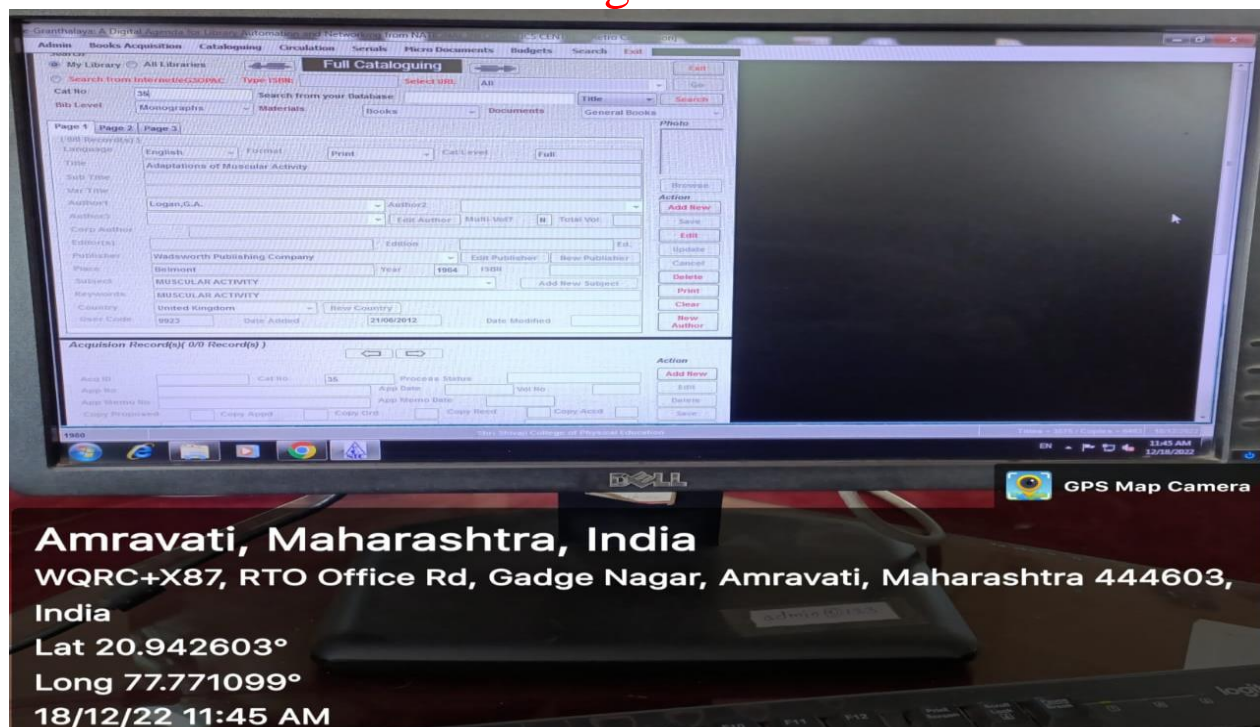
Granthalaya: A Digital Agenda for Library Automation and Networking from NAT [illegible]

Admin Books Acquisition Cataloguing Circulation Serials Micro Documents Budgets Search Exit

My Library All Libraries Full Cataloguing Exit

Search from Internet/GSOPAC Type ISBN Select URL All Go

Cat No 35 Search from your Database Title Search

Bib Level Monographs Materials Books Documents General Books

Page 1 Page 2 Page 3

Photo

Language English Format Print Cat Level Full

Title Adaptations of Muscular Activity

Sub Title

Var Title

Author1 Logan,G.A. Author2

Author3 Edit Author Multi-Vol? N Total Vol

Corp Author

Editor(s) Edition Ed.

Publisher Wadsworth Publishing Company Edit Publisher New Publisher

Place Belmont Year 1964 ISBN

Subject MUSCULAR ACTIVITY Add New Subject

Keywords MUSCULAR ACTIVITY

Country United Kingdom New Country

User Code 9823 Date Added 21/06/2012 Date Modified

Browse

Action

Add New

Save

Edit

Update

Cancel

Delete

Print

Clear

New Author

Acquision Record(s)( 0/0 Record(s) )

Action

Acq ID Cat No 35 Process Status Add New

App No App Date Vol No Edit

App Memo No App Memo Date Delete

Copy Proposed Copy Appd Copy Ord Copy Recd Copy Accd Save

1960

Shri Shivaji College of Physical Education

EN 11:45 AM 12/18/2022

DELL

GPS Map Camera

Amravati, Maharashtra, India

WQRC+X87, RTO Office Rd, Gadge Nagar, Amravati, Maharashtra 444603, India

Lat 20.942603°

Long 77.771099°

18/12/22 11:45 AM